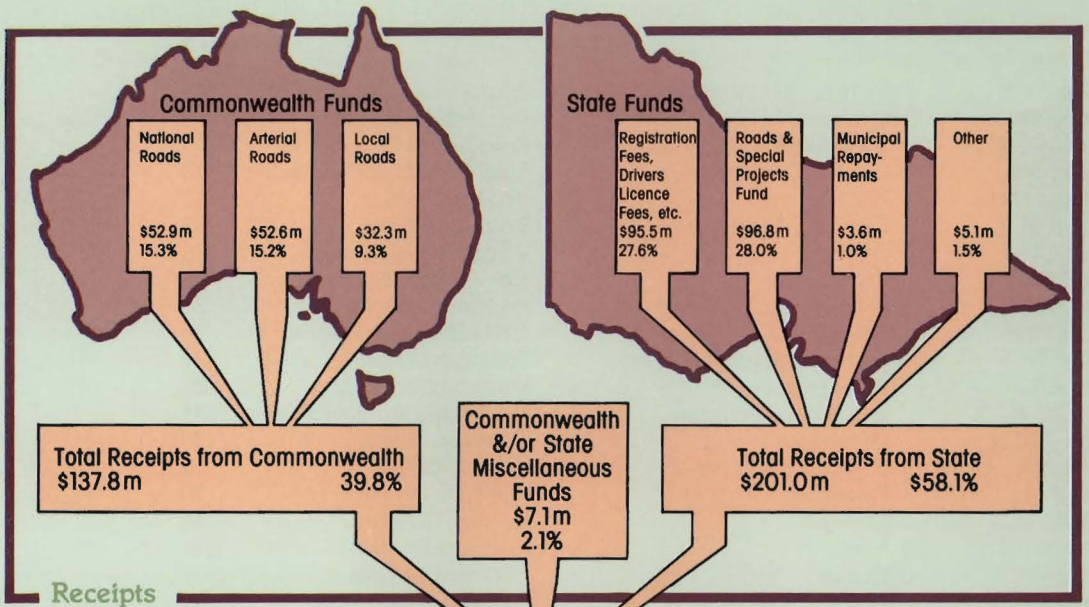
Commonwealth Funds

National Roads
$52.9 m
15.3%

Arterial Roads
$52.6 m
15.2%

Local Roads
$32.3 m
9.3%

State Funds

Registration Fees, Drivers Licence Fees, etc.
$95.5 m
27.6%

Roads & Special Projects Fund
$96.8 m
28.0%

Municipal Repayments
$3.6 m
1.0%

Other
$5.1 m
1.5%

Total Receipts from Commonwealth
$137.8 m 39.8%

Commonwealth &/or State Miscellaneous Funds
$7.1 m
2.1%

Total Receipts from State
$201.0 m $58.1%

Receipts